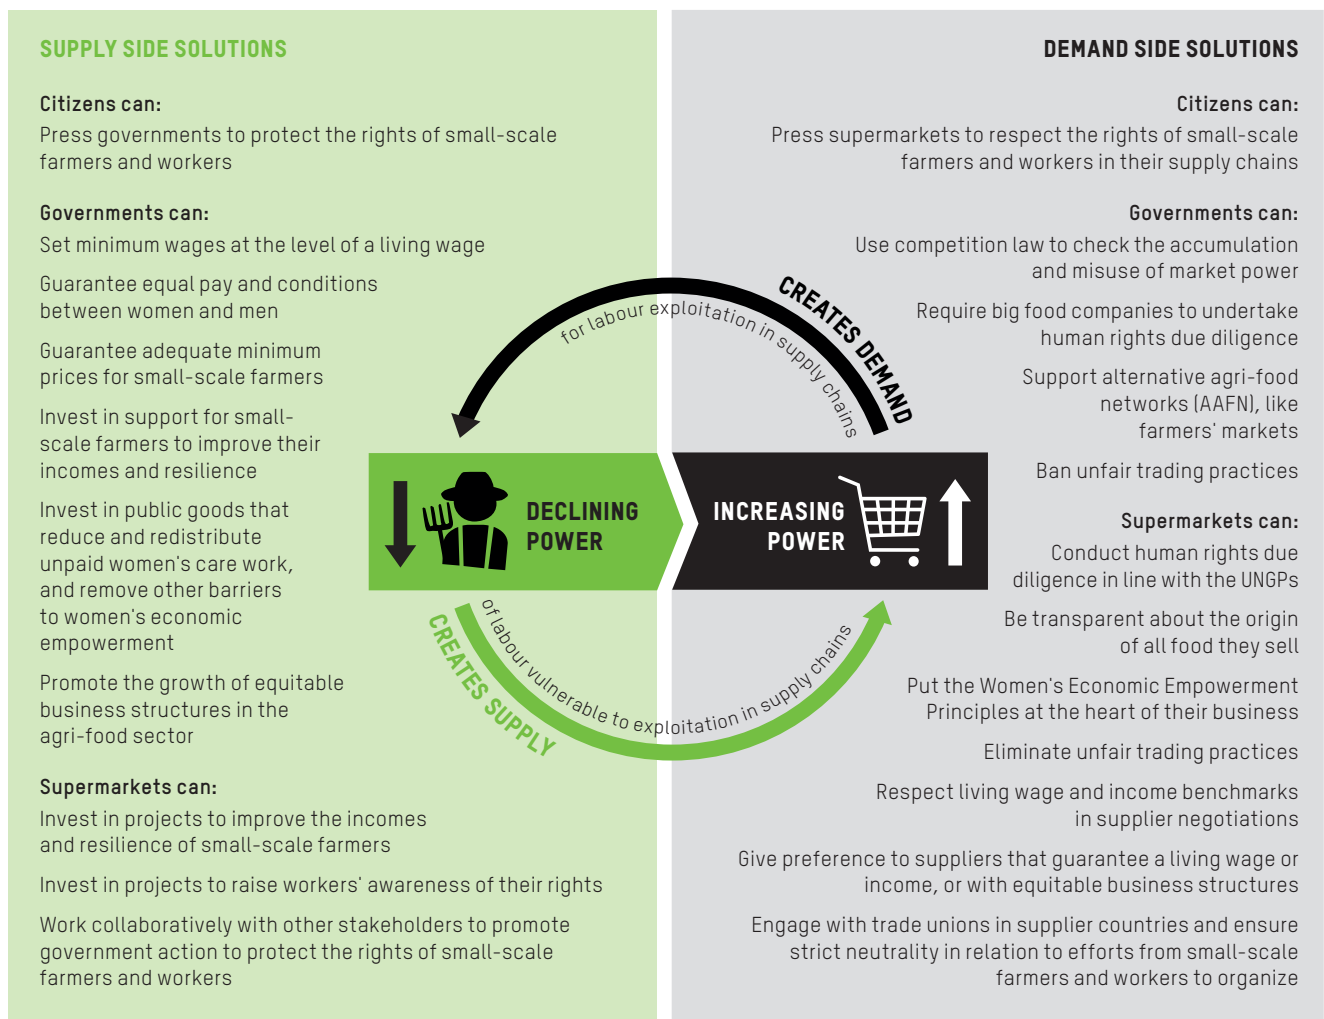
SUPPLY SIDE SOLUTIONS

Citizens can:

Press governments to protect the rights of small-scale farmers and workers

Governments can:

Set minimum wages at the level of a living wage

Guarantee equal pay and conditions between women and men

Guarantee adequate minimum prices for small-scale farmers

Invest in support for small-scale farmers to improve their incomes and resilience

Invest in public goods that reduce and redistribute unpaid women's care work, and remove other barriers to women's economic empowerment

Promote the growth of equitable business structures in the agri-food sector

Supermarkets can:

Invest in projects to improve the incomes and resilience of small-scale farmers

Invest in projects to raise workers' awareness of their rights

Work collaboratively with other stakeholders to promote government action to protect the rights of small-scale farmers and workers

DEMAND SIDE SOLUTIONS

Citizens can:

Press supermarkets to respect the rights of small-scale farmers and workers in their supply chains

Governments can:

Use competition law to check the accumulation and misuse of market power

Require big food companies to undertake human rights due diligence

Support alternative agri-food networks (AAFN), like farmers' markets

Ban unfair trading practices

Supermarkets can:

Conduct human rights due diligence in line with the UNGPs

Be transparent about the origin of all food they sell

Put the Women's Economic Empowerment Principles at the heart of their business

Eliminate unfair trading practices

Respect living wage and income benchmarks in supplier negotiations

Give preference to suppliers that guarantee a living wage or income, or with equitable business structures

Engage with trade unions in supplier countries and ensure strict neutrality in relation to efforts from small-scale farmers and workers to organize

CREATES DEMAND
for labour exploitation in supply chains

DECLINING POWER

INCREASING POWER

CREATES SUPPLY
of labour vulnerable to exploitation in supply chains